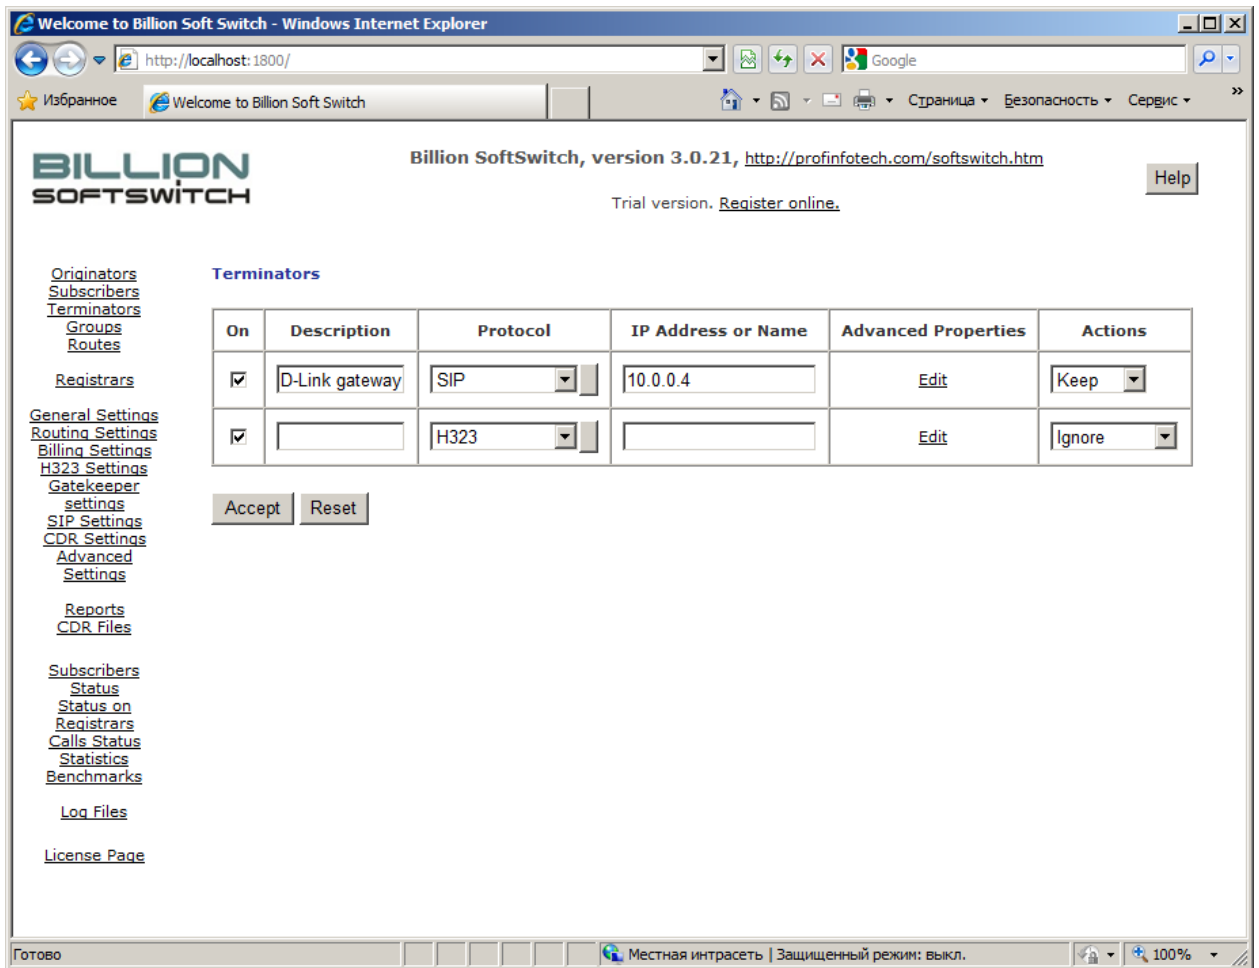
Welcome to Billion Soft Switch - Windows Internet Explorer

http://localhost:1800/

Google

Избранное

Welcome to Billion Soft Switch

Страница ▾ Безопасность ▾ Сервис ▾

BILLION SOFTSWITCH

Billion SoftSwitch, version 3.0.21, http://profinfotech.com/softswitch.htm

Trial version. Register online.

Help

Originators
Subscribers
Terminators
Groups
Routes

Registrars

General Settings
Routing Settings
Billing Settings
H323 Settings
Gatekeeper settings
SIP Settings
CDR Settings
Advanced Settings

Reports
CDR Files

Subscribers Status
Status on Registrars
Calls Status
Statistics
Benchmarks

Log Files

License Page

Terminators

| On | Description | Protocol | IP Address or Name | Advanced Properties | Actions |
|---|---|---|---|---|---|
| ☑ | D-Link gateway | SIP | 10.0.0.4 | Edit | Keep |
| ☑ | | H323 | | Edit | Ignore |

Accept Reset

Готово

Местная интрасеть | Защищенный режим: выкл.

100%